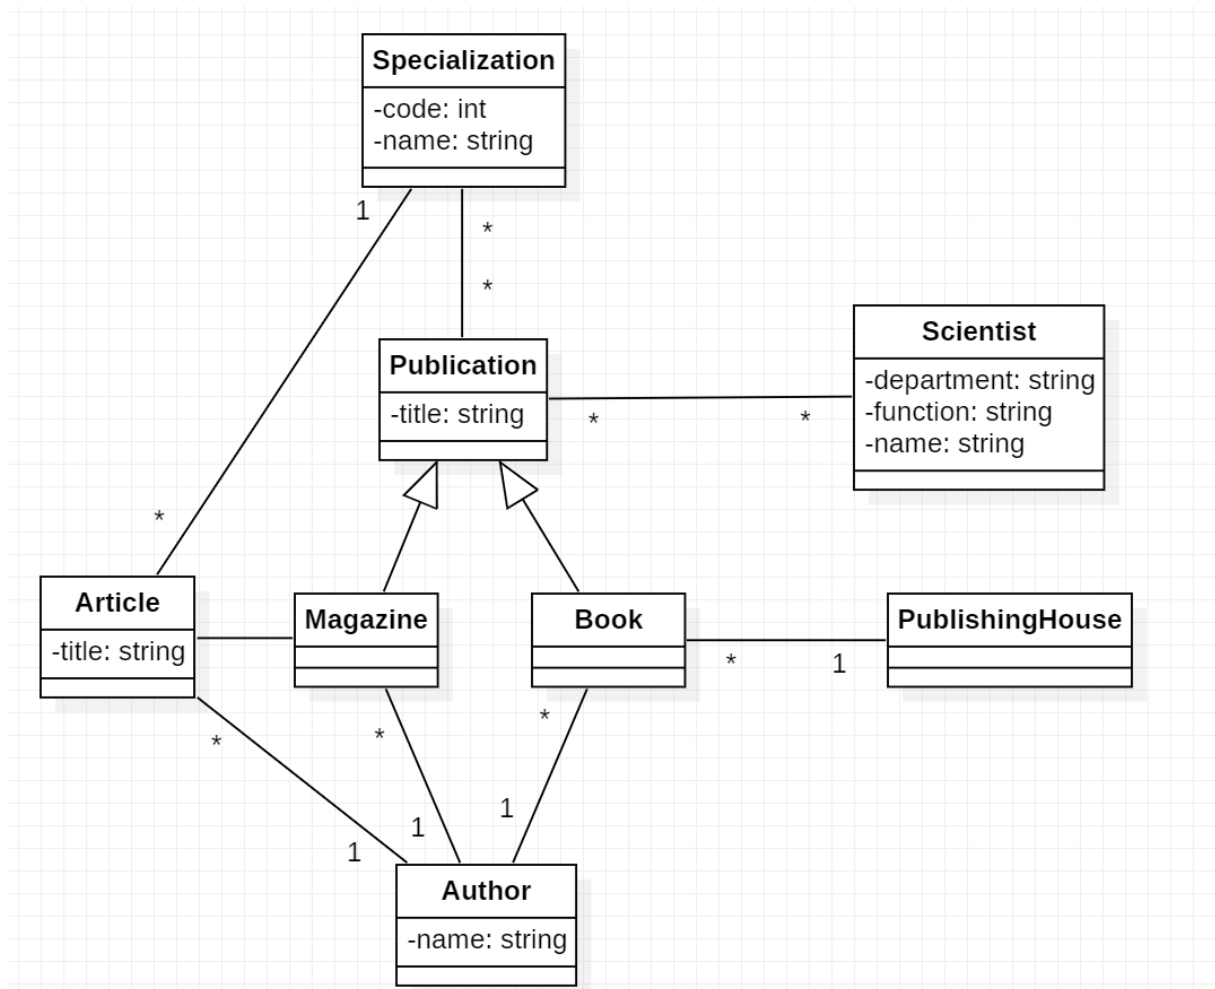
Specialization
-code: int
-name: string

1

*

*

Publication
-title: string

*

*

Scientist
-department: string
-function: string
-name: string

*

Article
-title: string

Magazine

Book

PublishingHouse

*

1

*

*

*

1

1

1

Author
-name: string